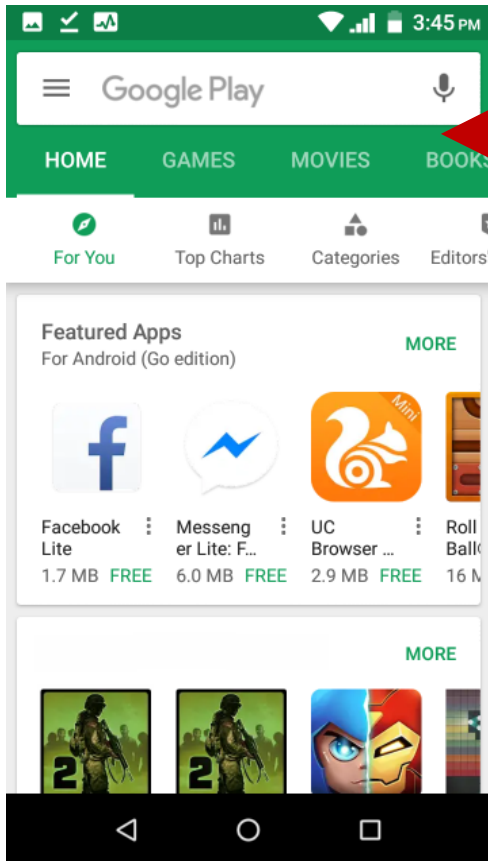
3:45 PM

Google Play

HOME GAMES MOVIES BOOKS

For You Top Charts Categories Editors'

Featured Apps
For Android (Go edition)
MORE

Mini

Facebook Lite
1.7 MB FREE

Messenger Lite: F...
6.0 MB FREE

UC Browser ...
2.9 MB FREE

Roll Ball
16 M

MORE

2

2